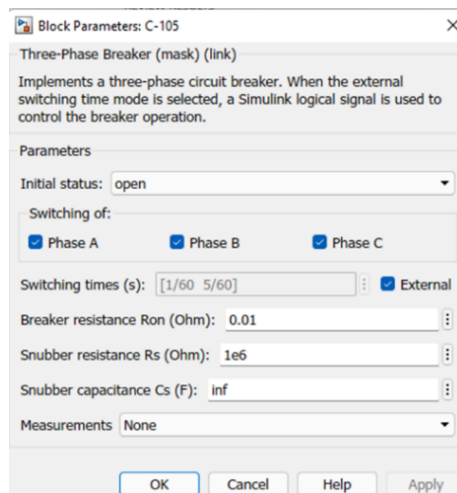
Block Parameters: C-105

Three-Phase Breaker (mask) (link)

Implements a three-phase circuit breaker. When the external switching time mode is selected, a Simulink logical signal is used to control the breaker operation.

Parameters

Initial status: open

Switching of:

Phase A

Phase B

Phase C

Switching times (s): [1/60 5/60]

External

Breaker resistance Ron (Ohm): 0.01

Snubber resistance Rs (Ohm): 1e6

Snubber capacitance Cs (F): inf

Measurements None

OK

Cancel

Help

Apply